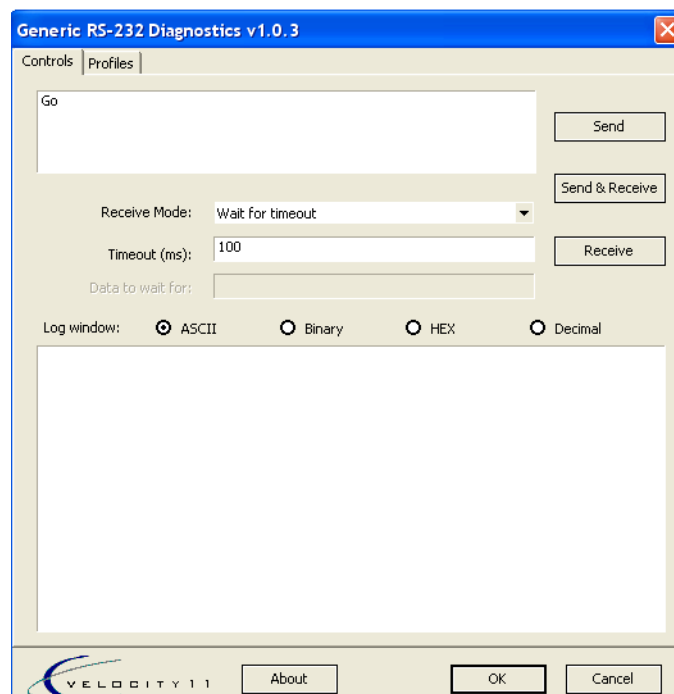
Generic RS-232 Diagnostics v1.0.3

Controls | Profiles

Go

Send

Send & Receive

Receive Mode: Wait for timeout

Timeout (ms): 100

Receive

Data to wait for:

Log window: ASCII Binary HEX Decimal

VELOCITY11

About

OK

Cancel